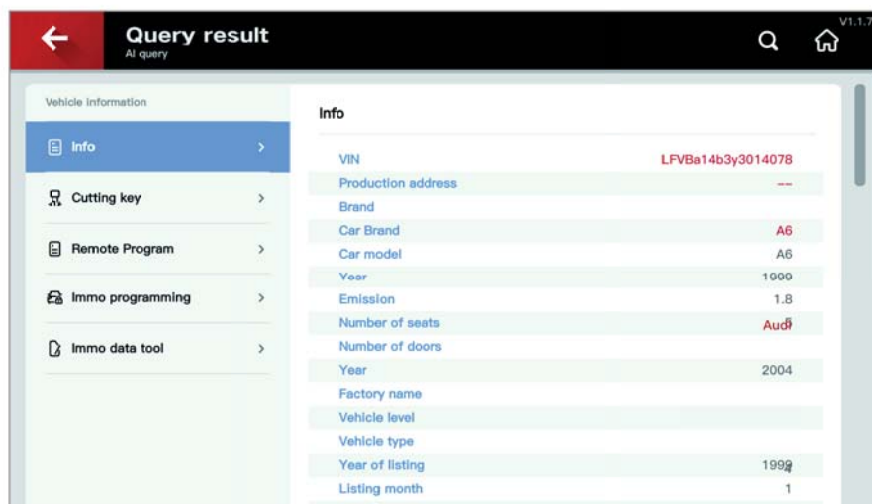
Query result
AI query

V1.1.7

Vehicle information

Info

Cutting key

Remote Program

Immo programming

Immo data tool

Info

| | |
|---|---|
| VIN | LFVBa14b3y3014078 |
| Production address | -- |
| Brand | |
| Car Brand | A6 |
| Car model | A6 |
| Year | 1999 |
| Emission | 1.8 |
| Number of seats | Audi5 |
| Number of doors | |
| Year | 2004 |
| Factory name | |
| Vehicle level | |
| Vehicle type | |
| Year of listing | 1999 |
| Listing month | 1 |